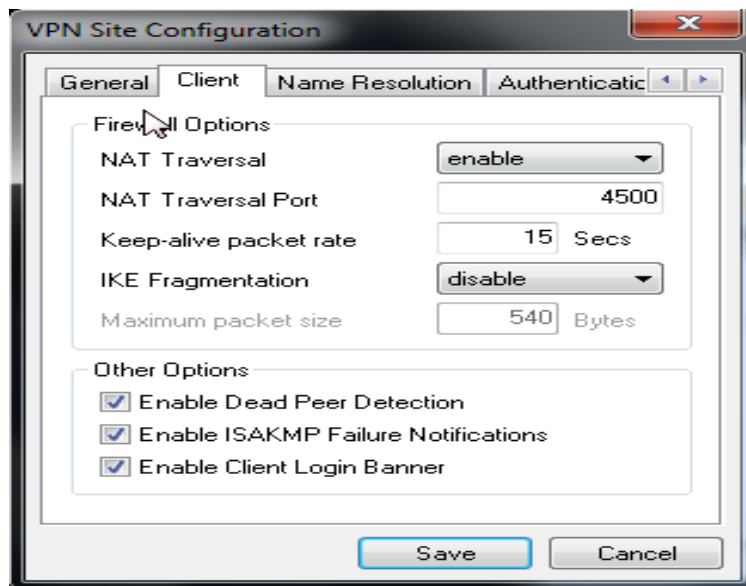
VPN Site Configuration

General Client Name Resolution Authenticatic

Firew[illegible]ll Options

NAT Traversal enable

NAT Traversal Port 4500

Keep-alive packet rate 15 Secs

IKE Fragmentation disable

Maximum packet size 540 Bytes

Other Options

Enable Dead Peer Detection

Enable ISAKMP Failure Notifications

Enable Client Login Banner

Save Cancel